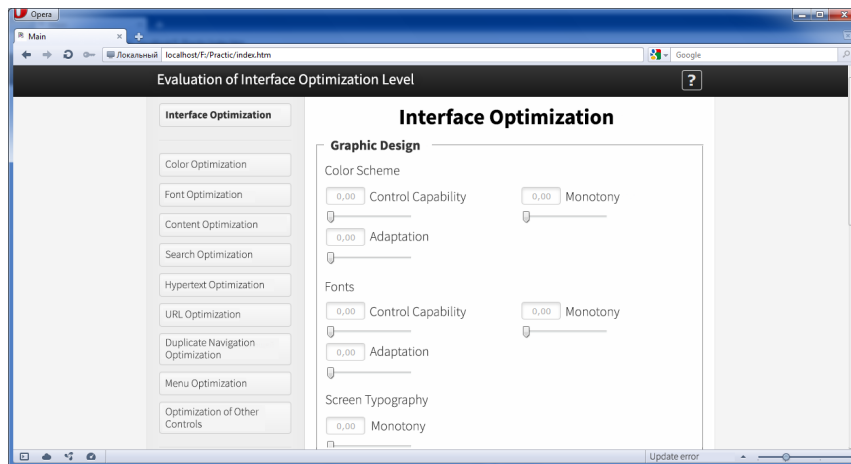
Opera

Main

Локальный localhost/F:/Practic/index.htm

Google

Evaluation of Interface Optimization Level

?

Interface Optimization

Color Optimization

Font Optimization

Content Optimization

Search Optimization

Hypertext Optimization

URL Optimization

Duplicate Navigation Optimization

Menu Optimization

Optimization of Other Controls

Interface Optimization

Graphic Design

Color Scheme

0,00 Control Capability

0,00 Monotony

0,00 Adaptation

Fonts

0,00 Control Capability

0,00 Monotony

0,00 Adaptation

Screen Typography

0,00 Monotony

Update error